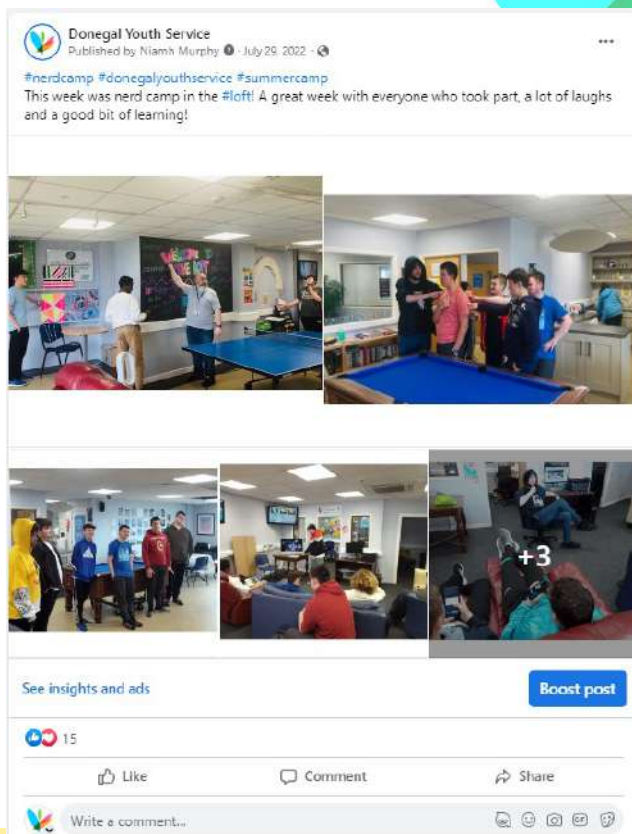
Donegal Youth Service
Published by Niamh Murphy · July 29, 2022 ·

#nerdcamp #donegalyouthservice #summercamp
This week was nerd camp in the #loft! A great week with everyone who took part, a lot of laughs and a good bit of learning!

+3

See insights and ads

Boost post

15

Like

Comment

Share

Write a comment...